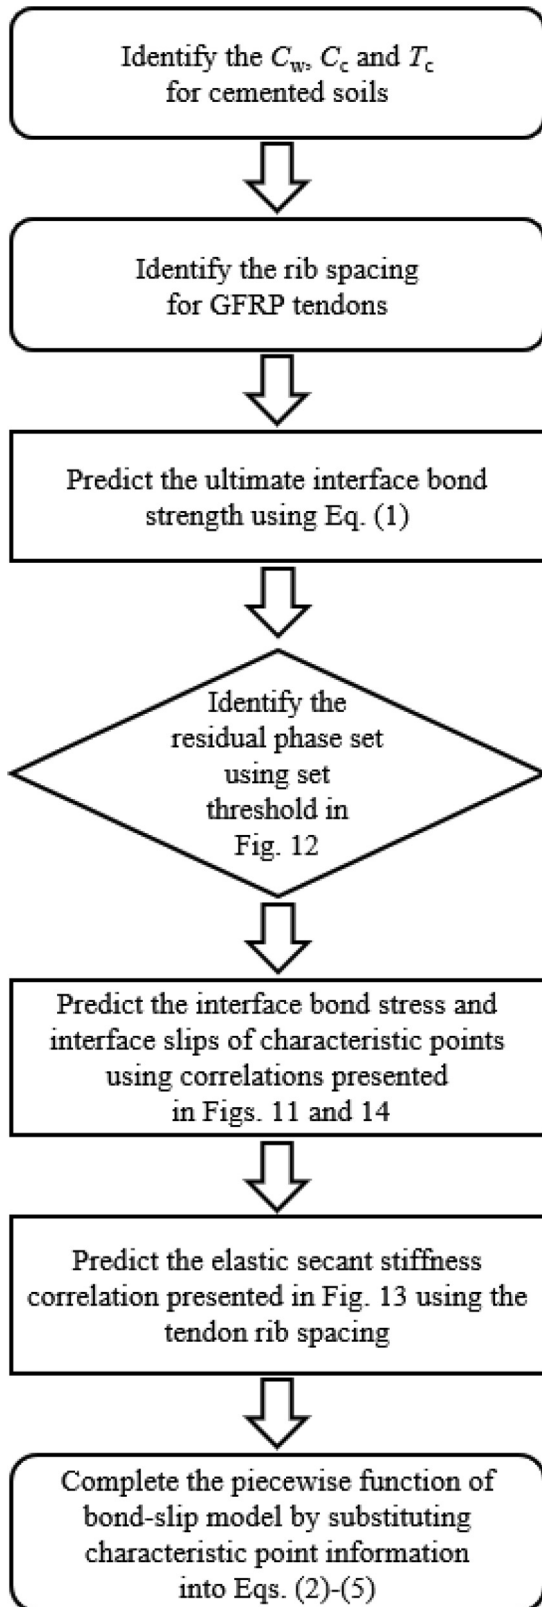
Identify the $C_w$, $C_c$ and $T_c$ for cemented soils

Identify the rib spacing for GFRP tendons

Predict the ultimate interface bond strength using Eq. (1)

Identify the residual phase set using set threshold in Fig. 12

Predict the interface bond stress and interface slips of characteristic points using correlations presented in Figs. 11 and 14

Predict the elastic secant stiffness correlation presented in Fig. 13 using the tendon rib spacing

Complete the piecewise function of bond-slip model by substituting characteristic point information into Eqs. (2)-(5)